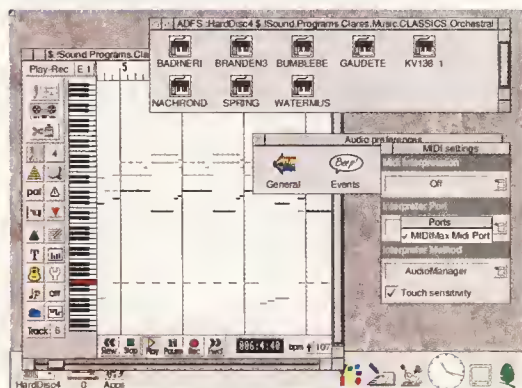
ADFS::HardDisc4.$.!Sound.Programs.Clares.Music.CLASSICS.Orchestral

BADINERI BRANDEN3 BUMBLEBE GAUDETE KV136 1

NACHROND SPRING WATERMUS

$.!Sound.Programs

Play-Rec E 1 5

Audio preferences

General Events

Beep!

MIDI settings

Midi Interpreter

Off

Interpreter Port

Ports

✓ MIDIMax Midi Port

Interpreter Method

AudioManager

✓ Touch sensitivity

Track 6

Rew. Stop Play Pause Rec. Next

006:4:48 bpm 107

HardDisc4 Apps